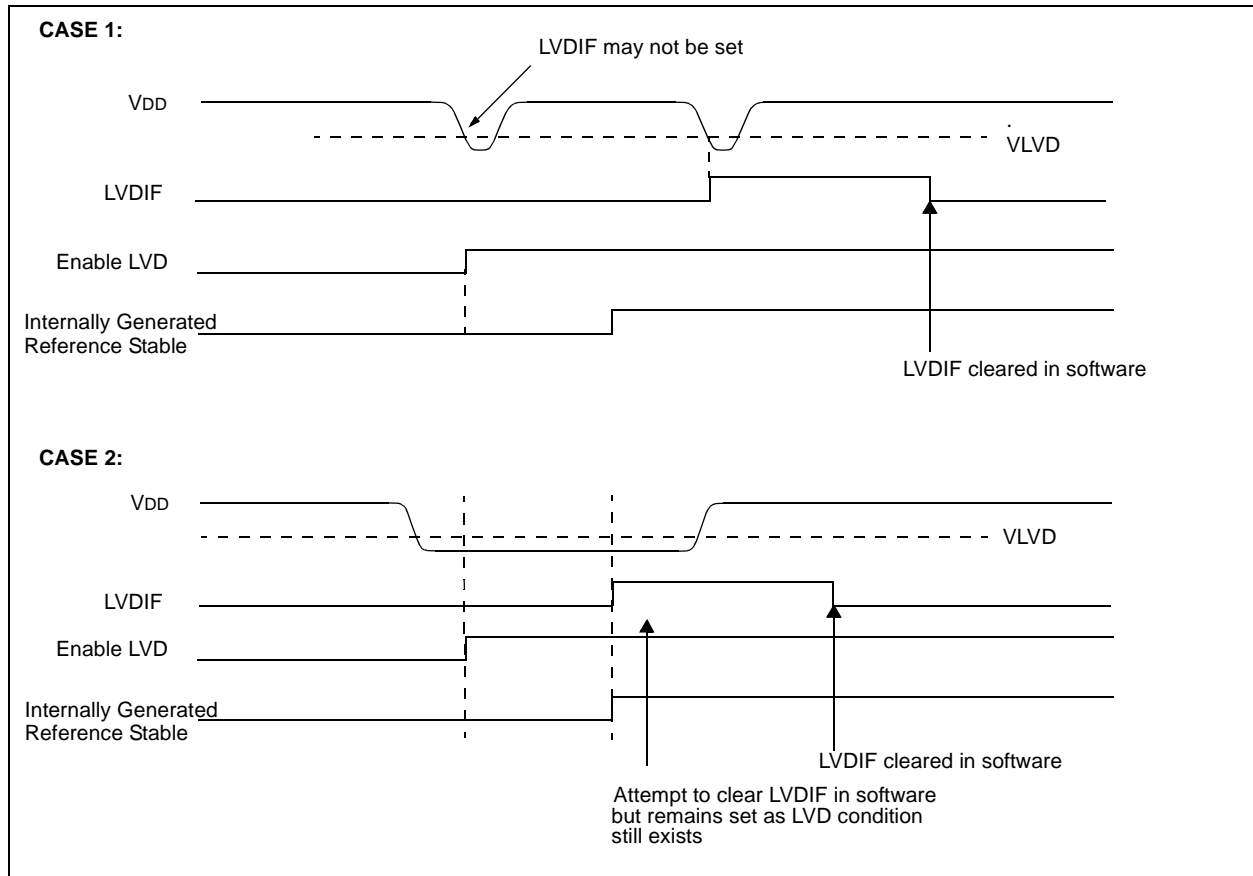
CASE 1:

LVDIF may not be set

VDD

VLVD

LVDIF

Enable LVD

Internally Generated Reference Stable

LVDIF cleared in software

CASE 2:

VDD

VLVD

LVDIF

Enable LVD

Internally Generated Reference Stable

LVDIF cleared in software

Attempt to clear LVDIF in software but remains set as LVD condition still exists